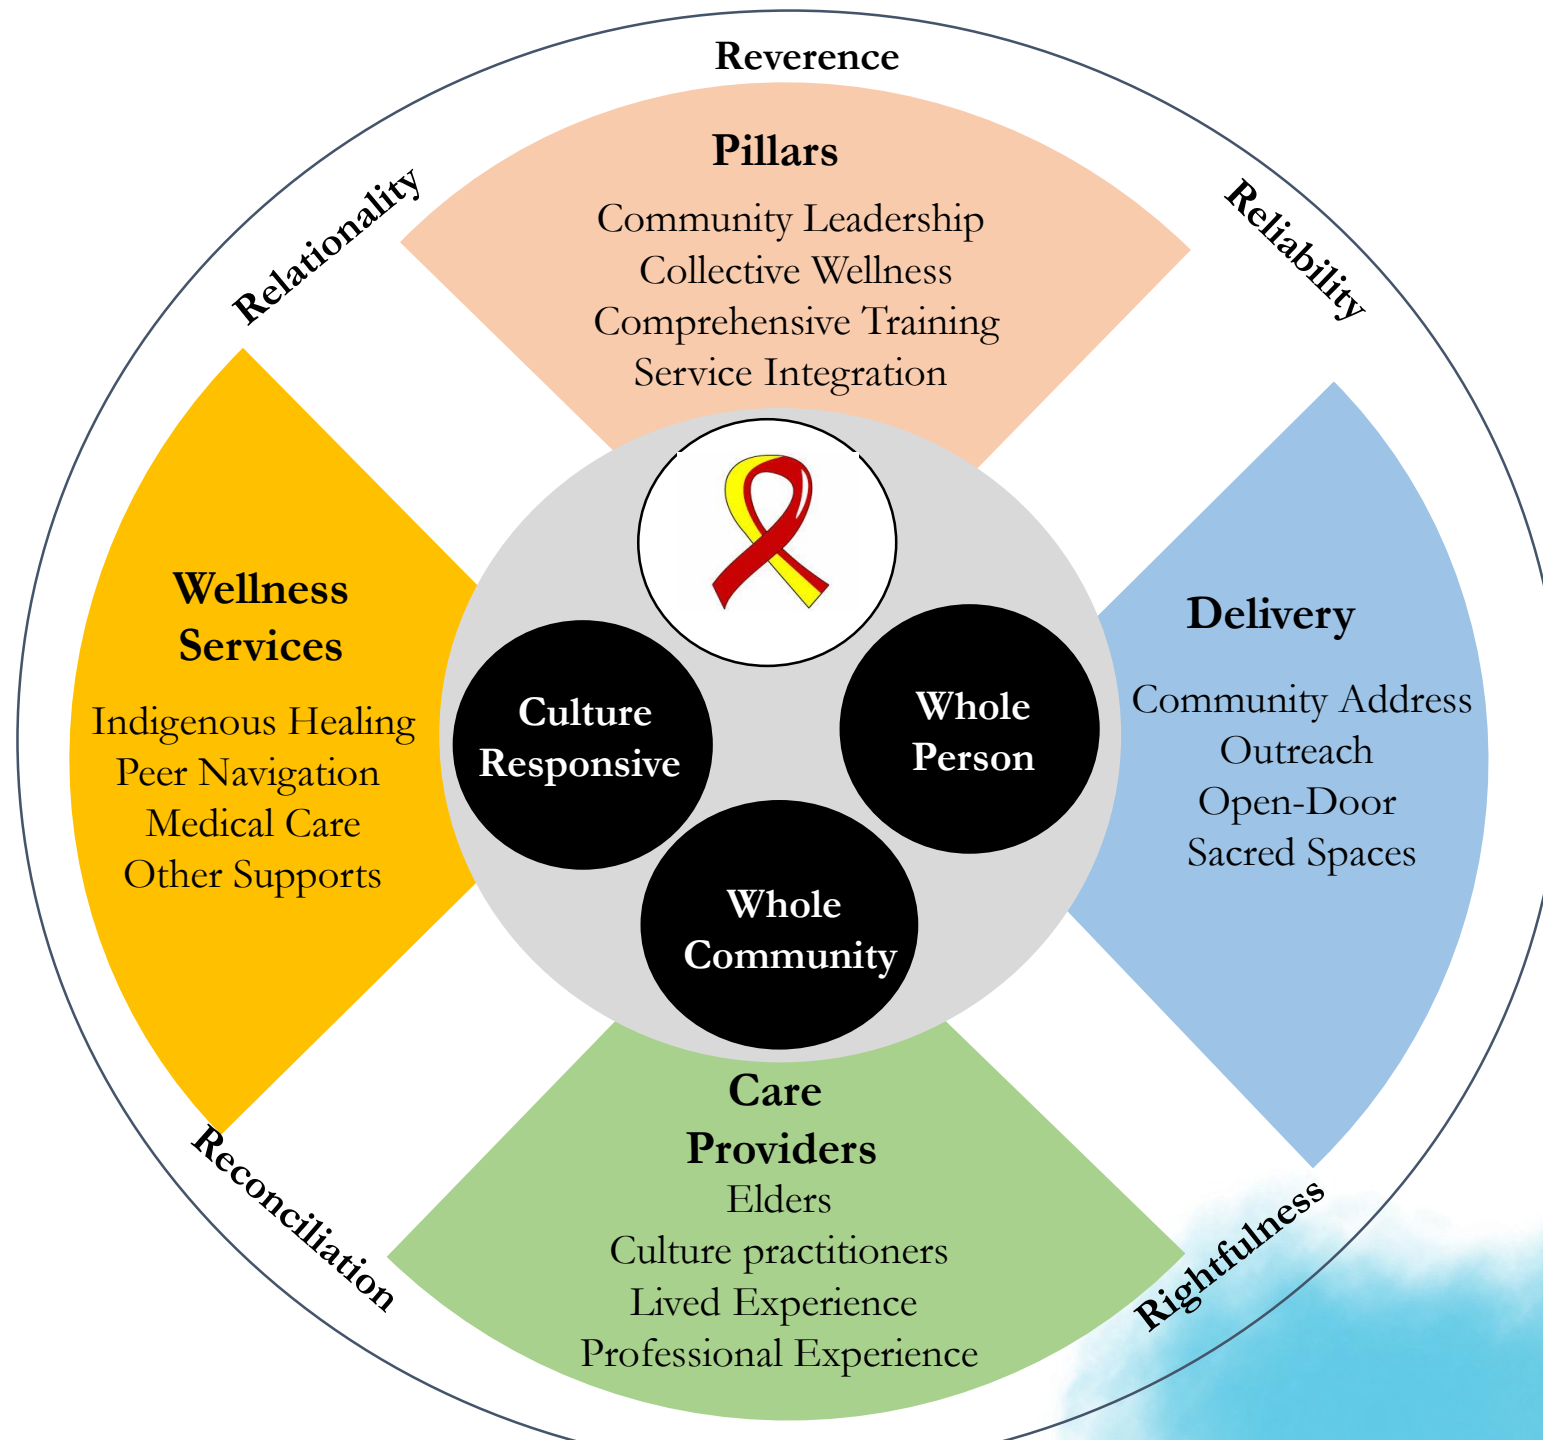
Reverence

Relationality

Reliability

Pillars

Community Leadership
Collective Wellness
Comprehensive Training
Service Integration

Wellness Services

Indigenous Healing
Peer Navigation
Medical Care
Other Supports

Culture Responsive

Whole Person

Whole Community

Delivery

Community Address
Outreach
Open-Door
Sacred Spaces

Care Providers

Elders
Culture practitioners
Lived Experience
Professional Experience

Reconciliation

Rightfulness